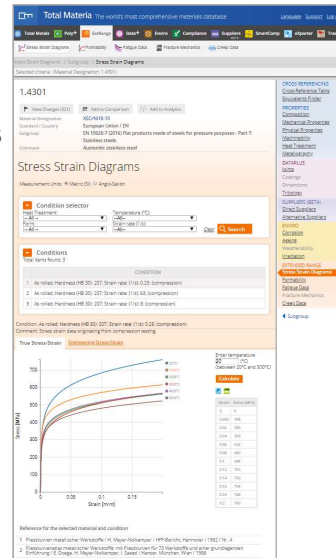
Total Materia The world's most comprehensive materials database

Language Support Log

Total Metals | Poly | Extended Range | Data | Enviro | Compliance | Suppliers | Accelerate | SmartComp | eXporter | Tra

Stress Strain Diagrams | Formability | Fatigue Data | Fracture Mechanics | Creep Data

Search Results > Subgroup > Stress Strain Diagrams
Selected criteria: (Material Designation: 1.4301)

1.4301

View Changes (321) | Add to Comparison | Add to Analytics

Material Designation: X5CrNi18-10
Standard / Country: European Union / EN
Subgroups: EN 10028-7 (2016) Flat products made of steels for pressure purposes - Part 7: Stainless steels
Comment: Austenitic stainless steel

Stress Strain Diagrams

Measurement Units: Metric (SI) Anglo-Saxon

Condition selector
Heat Treatment: -- All --
Temperature (°C): -- All --
Form: -- All --
Strain rate (1/s): -- All --
Clear Search

Conditions
Total items found: 3

| | CONDITION |
|---|---|
| 1 | As rolled; Hardness (HB 30): 207; Strain rate (1/s): 0.25 (compression) |
| 2 | As rolled; Hardness (HB 30): 207; Strain rate (1/s): 63 (compression) |
| 3 | As rolled; Hardness (HB 30): 207; Strain rate (1/s): 8 (compression) |

Condition: As rolled; Hardness (HB 30): 207; Strain rate (1/s): 0.25 (compression)
Comment: Stress strain data originating from compression testing

True Stress-Strain | Engineering Stress-Strain

Stress [MPa]
700
600
500
400
300
200
100
0
0 0.05 0.1 0.15
Strain [mm/m]

20°C
100°C
200°C
300°C
400°C
500°C

Enter temperature
20 (°C)
(Between 20°C and 500°C)
Calculate

| Strain | Stress [MPa] |
|---|---|
| 0 | 0 |
| 0.002 | 306 |
| 0.02 | 324 |
| 0.04 | 368 |
| 0.06 | 432 |
| 0.08 | 460 |
| 0.1 | 485 |
| 0.12 | 503 |
| 0.14 | 520 |
| 0.16 | 534 |
| 0.18 | 545 |
| 0.2 | 550 |

Reference for the selected material and condition
1 Fließkurven metallischer Werkstoffe / H. Meyer-Nolkemper / HFF-Bericht, Hannover / 1982 / Nr. 4
2 Fließkurvenatlas metallischer Werkstoffe mit Fließkurven für 72 Werkstoffe und einer grundlegenden Einführung / E. Doege, H. Meyer-Nolkemper, I. Saeed / Hanser, München, Wien / 1986

CROSS REFERENCING
Cross Reference Table
Equivalents Finder
PROPERTIES
Composition
Mechanical Properties
Physical Properties
Machinability
Heat Treatment
Metallography
DATAPLUS
Joints
Coatings
Dimensions
Tribology
SUPPLIERS (BETA)
Direct Suppliers
Alternative Suppliers
ENVIRO
Corrosion
Ageing
Weatherability
Irradiation
EXTENDED RANGE
Stress Strain Diagrams
Formability
Fatigue Data
Fracture Mechanics
Creep Data
Subgroup